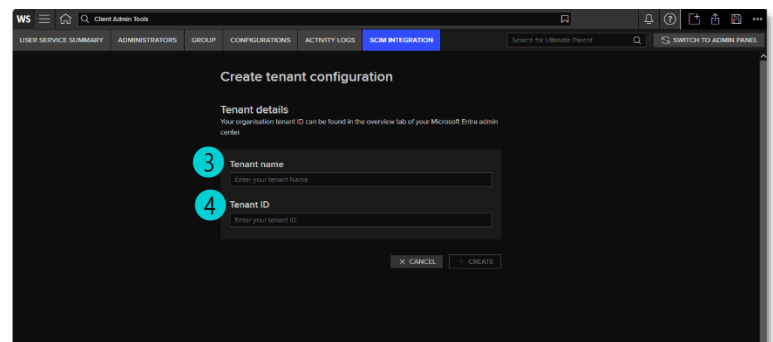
WS Client Admin Tools

USER SERVICE SUMMARY ADMINISTRATORS GROUP CONFIGURATIONS ACTIVITY LOGS SCIM INTEGRATION

Search for Ultimate Parent

SWITCH TO ADMIN PANEL

Create tenant configuration

Tenant details

Your organisation tenant ID can be found in the overview tab of your Microsoft Entra admin center

3

Tenant name

Enter your tenant Name

4

Tenant ID

Enter your tenant ID

CANCEL

CREATE